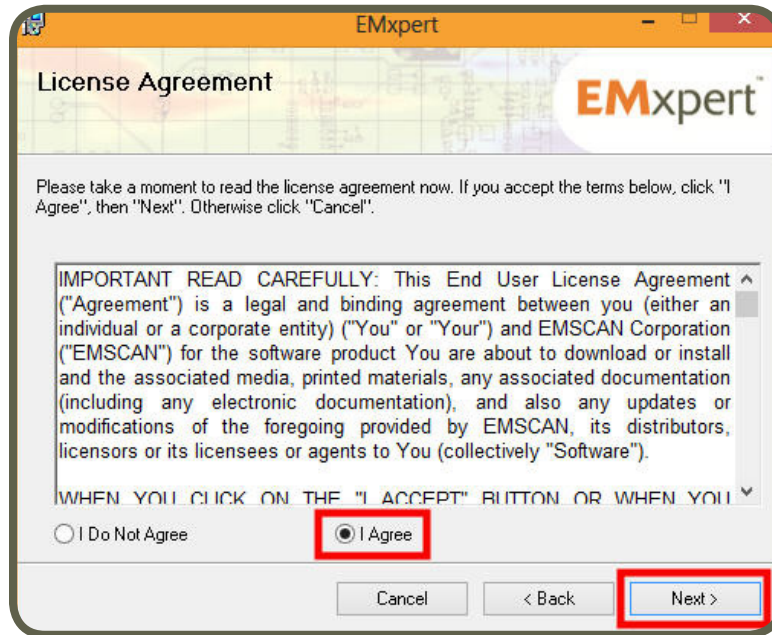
EMxpert

License Agreement

EMxpert

Please take a moment to read the license agreement now. If you accept the terms below, click "I Agree", then "Next". Otherwise click "Cancel".

IMPORTANT READ CAREFULLY: This End User License Agreement ("Agreement") is a legal and binding agreement between you (either an individual or a corporate entity) ("You" or "Your") and EMSCAN Corporation ("EMSCAN") for the software product You are about to download or install and the associated media, printed materials, any associated documentation (including any electronic documentation), and also any updates or modifications of the foregoing provided by EMSCAN, its distributors, licensors or its licensees or agents to You (collectively "Software").

WHEN YOU CLICK ON THE "I ACCEPT" BUTTON OR WHEN YOU

I Do Not Agree

I Agree

Cancel

< Back

Next >